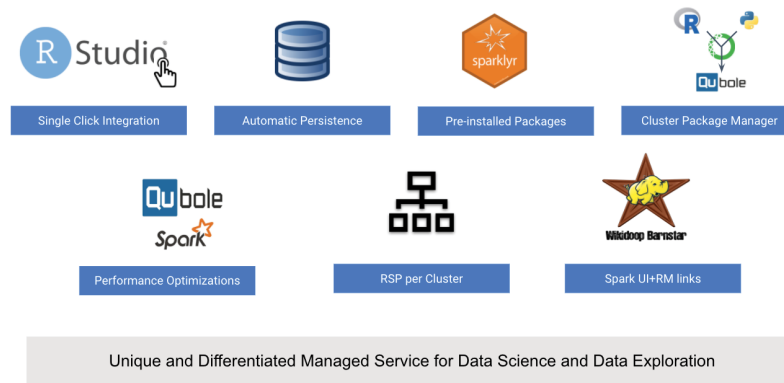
R Studio

Single Click Integration

Automatic Persistence

sparklyr

Pre-installed Packages

R

Qubole

Cluster Package Manager

Qubole

Spark

Performance Optimizations

RSP per Cluster

Wikidoop Barnstar

Spark UI+RM links

Unique and Differentiated Managed Service for Data Science and Data Exploration